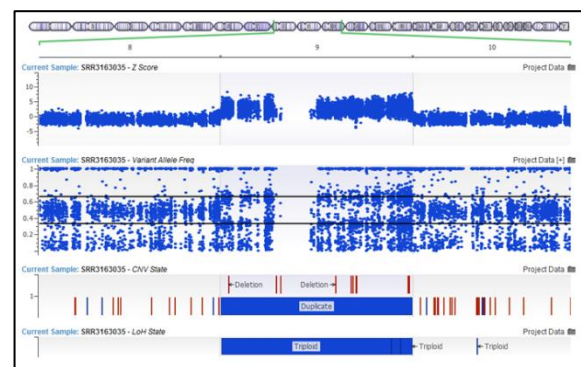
8

9

10

Current Sample: SRR3163035 - Z Score

Project Data

10

5

0

-5

Current Sample: SRR3163035 - Variant Allele Freq

Project Data [+]

1

0.8

0.6

0.4

0.2

0

Current Sample: SRR3163035 - CNV State

Project Data

Deletion

Deletion

1

Duplicate

Current Sample: SRR3163035 - LoH State

Project Data

Triploid

Triploid

Triploid